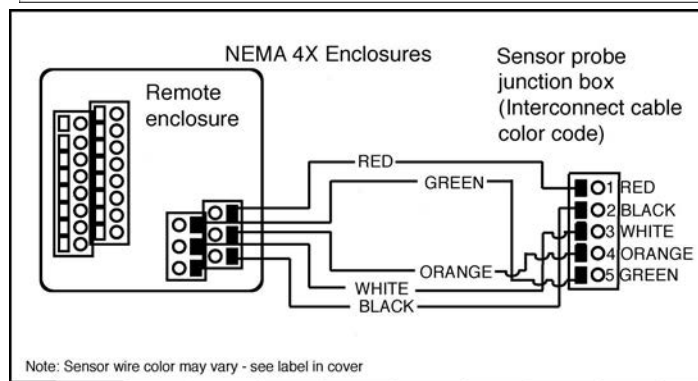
NEMA 4X Enclosures

Remote enclosure

Sensor probe junction box (Interconnect cable color code)

RED

GREEN

ORANGE

WHITE

BLACK

1 RED
2 BLACK
3 WHITE
4 ORANGE
5 GREEN

Note: Sensor wire color may vary - see label in cover